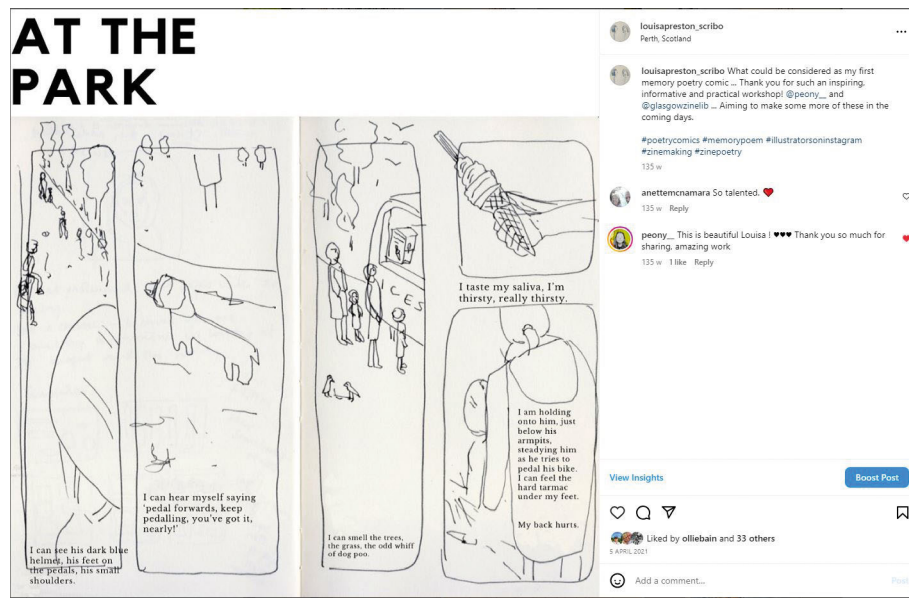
AT THE PARK

ICES

I can see his dark blue helmet, his feet on the pedals, his small shoulders.

I can hear myself saying 'pedal forwards, keep pedalling, you've got it, nearly!'

I can smell the trees, the grass, the odd whiff of dog poo.

I taste my saliva, I'm thirsty, really thirsty.

I am holding onto him, just below his armpits, steadying him as he tries to pedal his bike. I can feel the hard tarmac under my feet.

My back hurts.

louisapreston_scribo
Perth, Scotland

louisapreston_scribo What could be considered as my first memory poetry comic ... Thank you for such an inspiring, informative and practical workshop! @peony__ and @glasgowzinelib ... Aiming to make some more of these in the coming days.

#poetrycomics #memorypoem #illustratorsoninstagram #zinemaking #zinepoetry

135 w

anettemcnamara So talented. ❤
135 w Reply

peony__ This is beautiful Louisa ! ♥♥♥ Thank you so much for sharing, amazing work
135 w 1 like Reply

View Insights
Boost Post

Liked by olliebain and 33 others
5 APRIL 2021

Add a comment...
Post